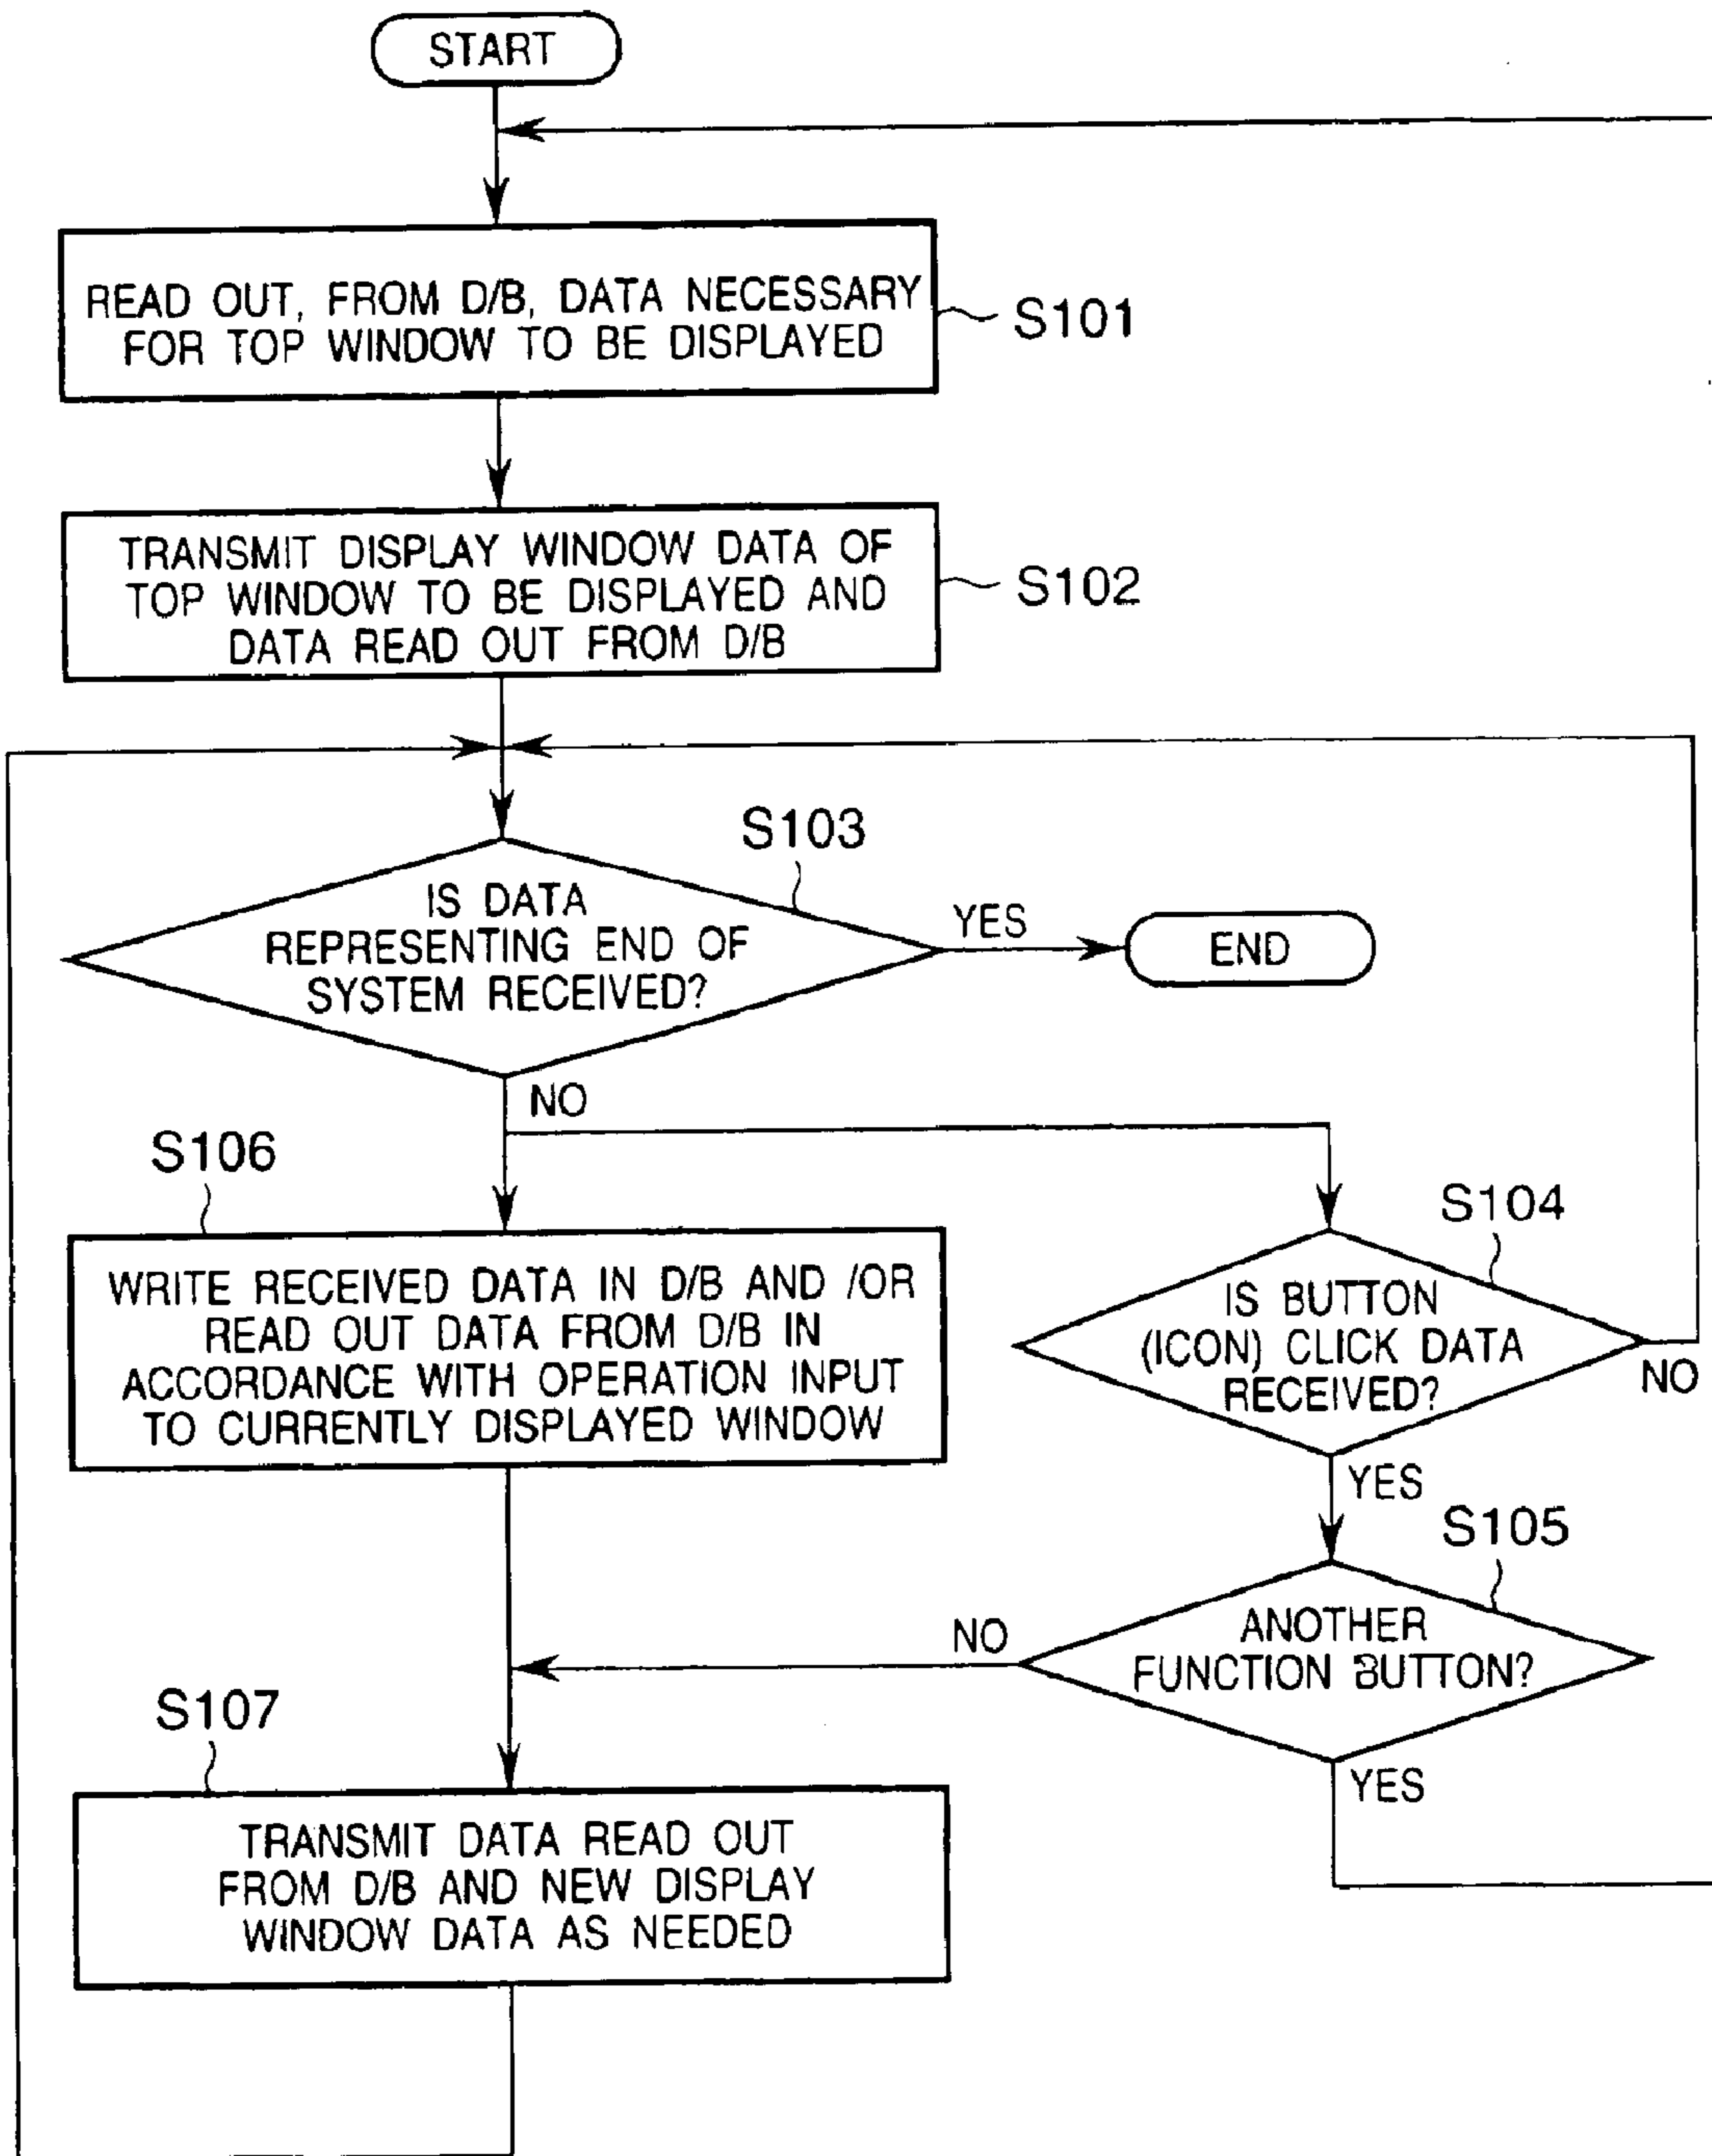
START

READ OUT, FROM D/B, DATA NECESSARY FOR TOP WINDOW TO BE DISPLAYED

S101

TRANSMIT DISPLAY WINDOW DATA OF TOP WINDOW TO BE DISPLAYED AND DATA READ OUT FROM D/B

S102

S103

IS DATA REPRESENTING END OF SYSTEM RECEIVED?

YES

END

NO

S106

WRITE RECEIVED DATA IN D/B AND /OR READ OUT DATA FROM D/B IN ACCORDANCE WITH OPERATION INPUT TO CURRENTLY DISPLAYED WINDOW

S104

IS BUTTON (ICON) CLICK DATA RECEIVED?

NO

YES

S105

NO

ANOTHER FUNCTION BUTTON?

S107

YES

TRANSMIT DATA READ OUT FROM D/B AND NEW DISPLAY WINDOW DATA AS NEEDED